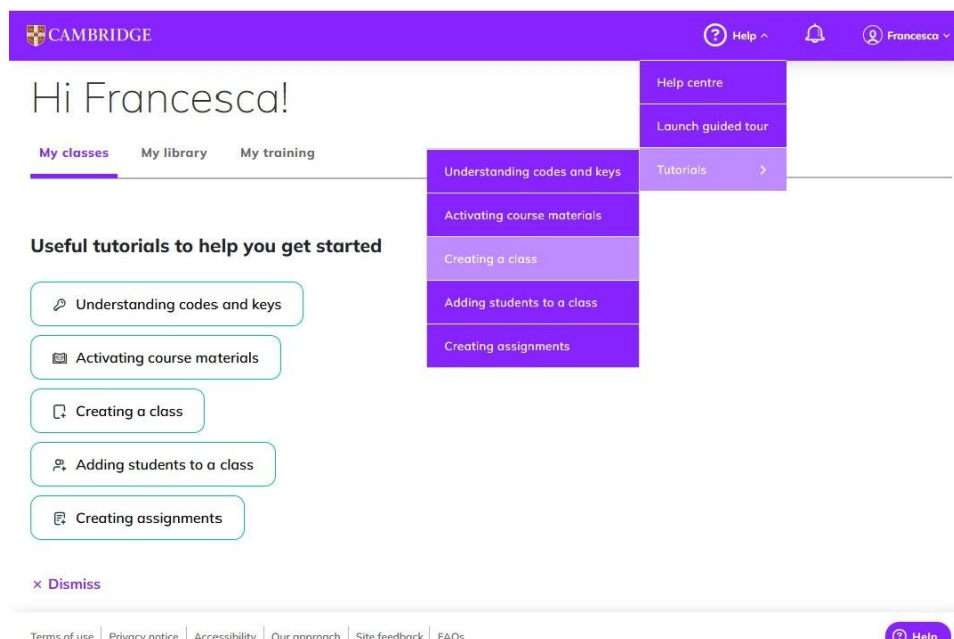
CAMBRIDGE

Help

Francesca

Help centre

Launch guided tour

Tutorials

Hi Francesca!

My classes My library My training

Understanding codes and keys

Activating course materials

Creating a class

Adding students to a class

Creating assignments

Useful tutorials to help you get started

Understanding codes and keys

Activating course materials

Creating a class

Adding students to a class

Creating assignments

× Dismiss

Terms of use | Privacy notice | Accessibility | Our approach | Site feedback | FAQs

Help